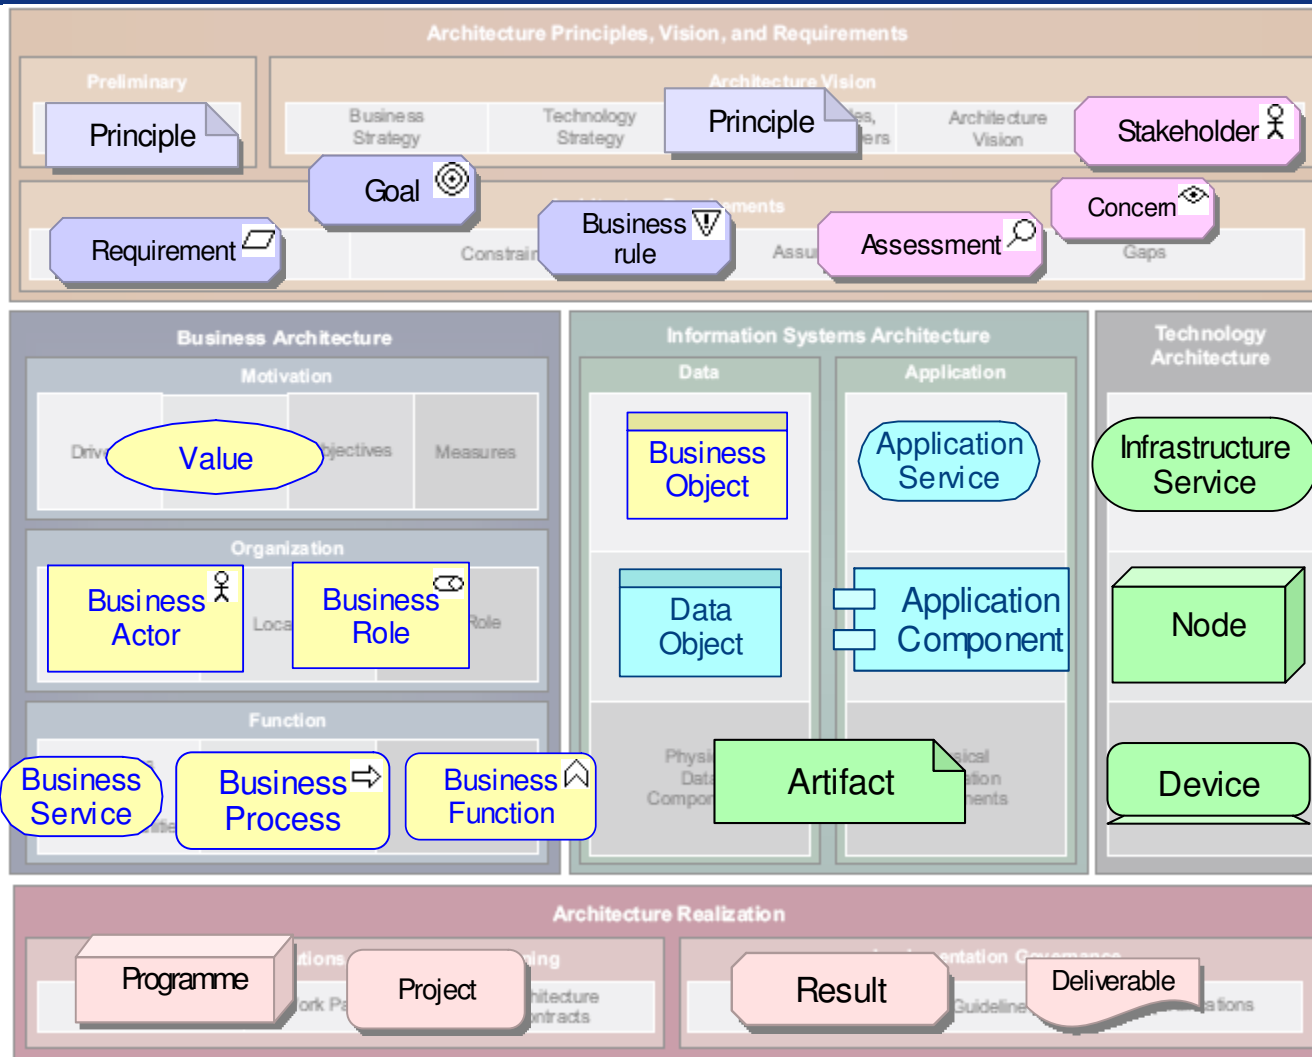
Architecture Principles, Vision, and Requirements

Preliminary

Principle

Architecture Vision

Business Strategy

Technology Strategy

Principle

es, ers

Architecture Vision

Stakeholder

Goal

Concern

Requirement

Constrai

Business rule

ements

Assu

Assessment

Gaps

Business Architecture

Motivation

Driv

Value

bjectives

Measures

Organization

Business Actor

Loca

Business Role

Role

Function

Business Service

Business Process

Business Function

Information Systems Architecture

Data

Application

Business Object

Application Service

Data Object

Application Component

Physi Data Compo

Artifact

sical ation nents

Technology Architecture

Infrastructure Service

Node

Device

Architecture Realization

Programme

tions

ork Pa

Project

ning

hitecture ntracts

Result

entation Governance

Guideline

Deliverable

ations